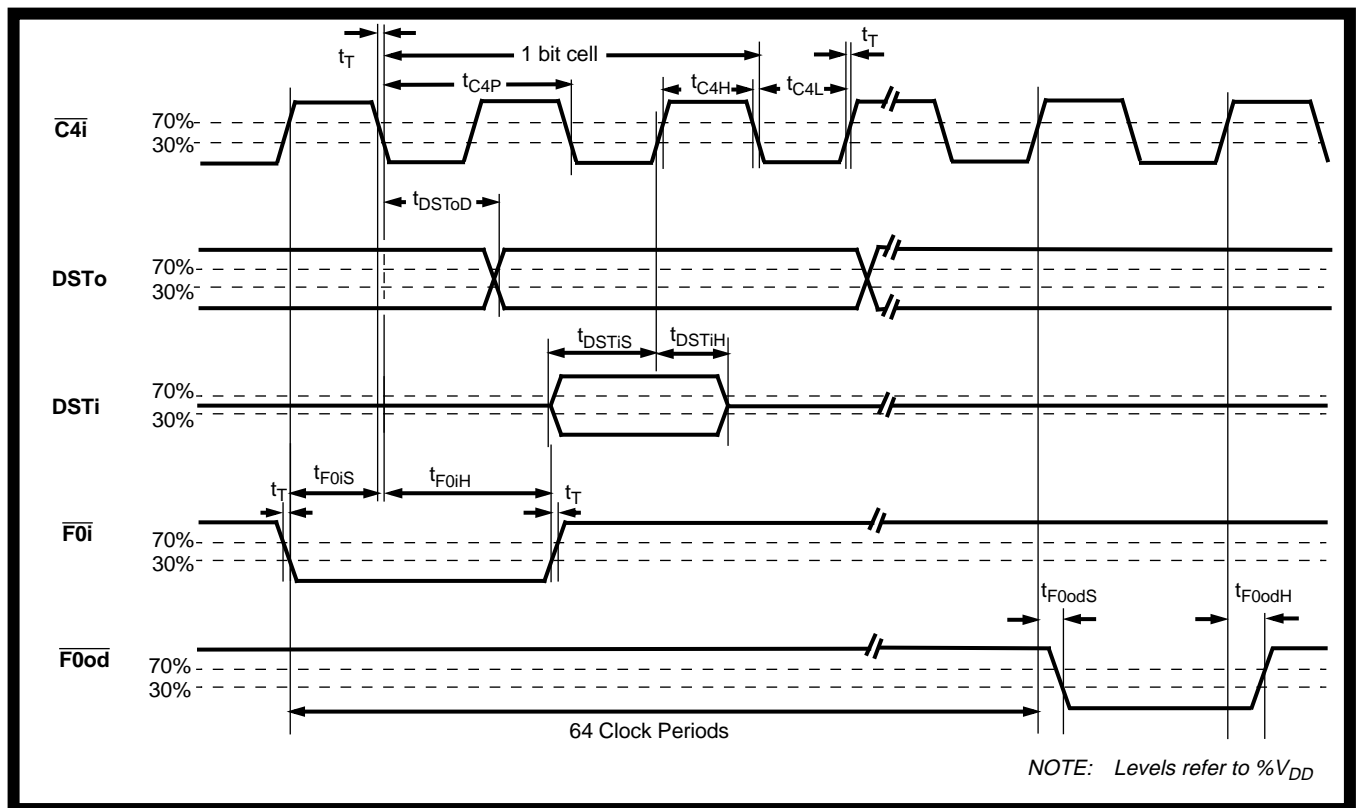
$t_T$

1 bit cell

$t_T$

$t_{C4P}$

$t_{C4H}$

$t_{C4L}$

$\overline{C4i}$

70%

30%

$t_{DSToD}$

DSTo

70%

30%

$t_{DSTiS}$

$t_{DSTiH}$

DSTi

70%

30%

$t_T$

$t_{F0iS}$

$t_{F0iH}$

$t_T$

$\overline{F0i}$

70%

30%

$t_{F0odS}$

$t_{F0odH}$

$\overline{F0od}$

70%

30%

64 Clock Periods

NOTE: Levels refer to $\%V_{DD}$